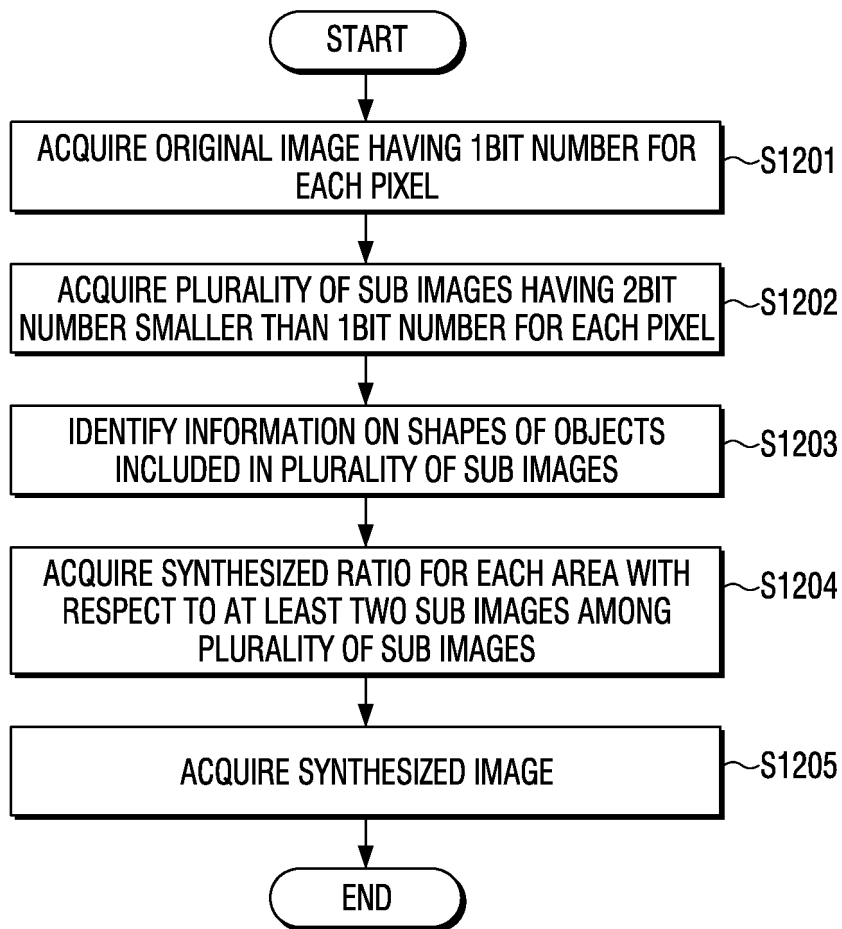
START

ACQUIRE ORIGINAL IMAGE HAVING 1BIT NUMBER FOR EACH PIXEL

S1201

ACQUIRE PLURALITY OF SUB IMAGES HAVING 2BIT NUMBER SMALLER THAN 1BIT NUMBER FOR EACH PIXEL

S1202

IDENTIFY INFORMATION ON SHAPES OF OBJECTS INCLUDED IN PLURALITY OF SUB IMAGES

S1203

ACQUIRE SYNTHESIZED RATIO FOR EACH AREA WITH RESPECT TO AT LEAST TWO SUB IMAGES AMONG PLURALITY OF SUB IMAGES

S1204

ACQUIRE SYNTHESIZED IMAGE

S1205

END